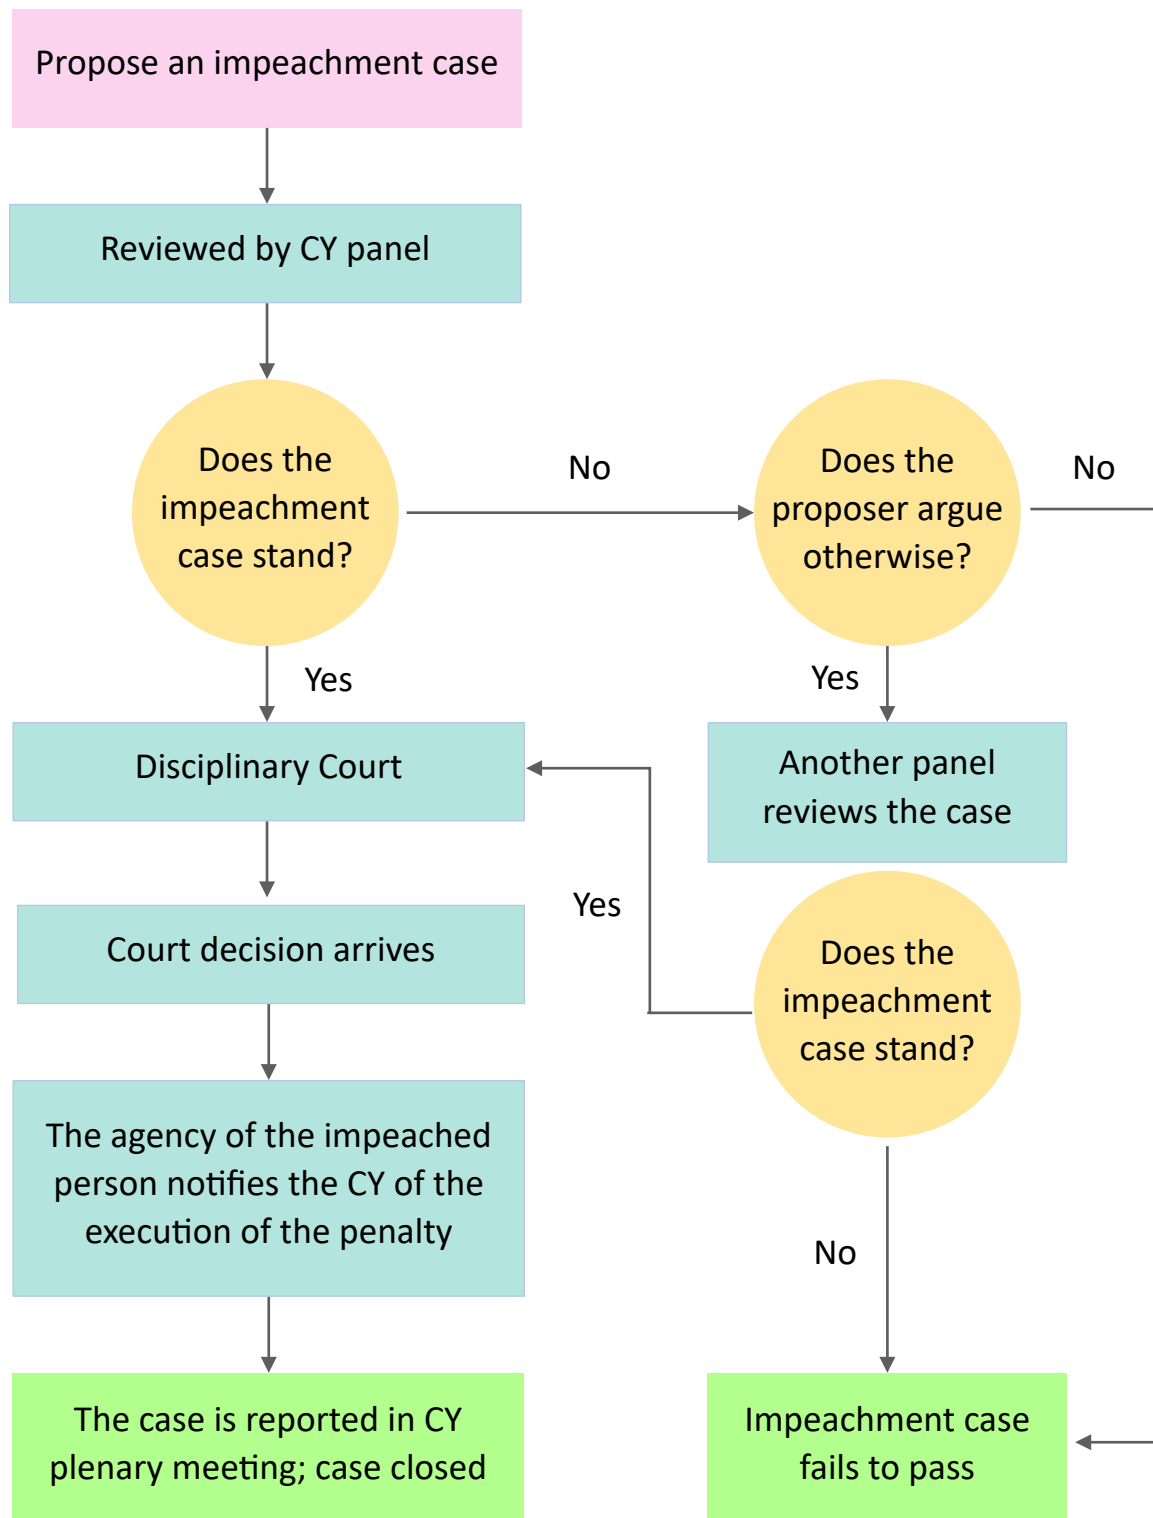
Propose an impeachment case

Reviewed by CY panel

Does the impeachment case stand?

No

Does the proposer argue otherwise?

No

Yes

Yes

Disciplinary Court

Another panel reviews the case

Yes

Court decision arrives

Does the impeachment case stand?

The agency of the impeached person notifies the CY of the execution of the penalty

No

The case is reported in CY plenary meeting; case closed

Impeachment case fails to pass